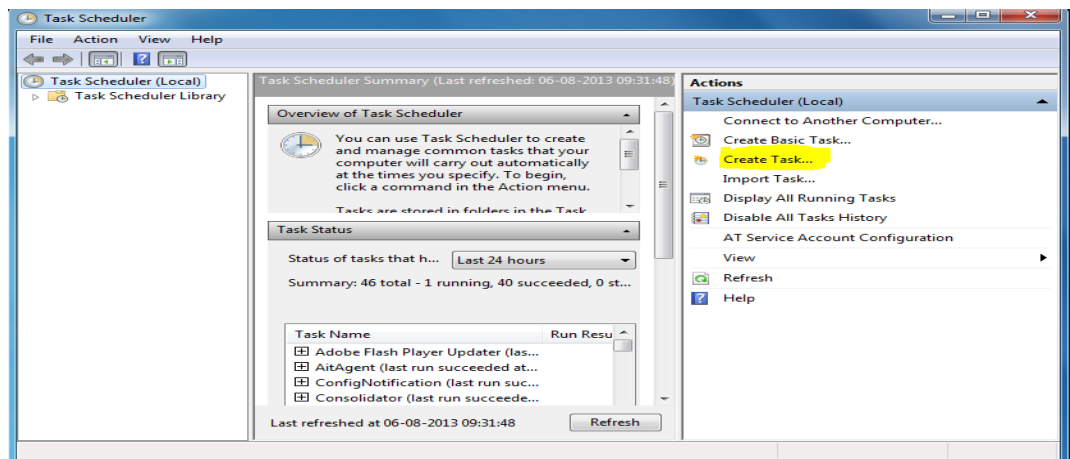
Task Scheduler

File Action View Help

Task Scheduler (Local)
Task Scheduler Library

Task Scheduler Summary (Last refreshed: 06-08-2013 09:31:48)

Overview of Task Scheduler

You can use Task Scheduler to create and manage common tasks that your computer will carry out automatically at the times you specify. To begin, click a command in the Action menu.

Tasks are stored in folders in the Task

Task Status

Status of tasks that h... Last 24 hours

Summary: 46 total - 1 running, 40 succeeded, 0 st...

| Task Name | Run Resu |
|---|---|
| ⊞ Adobe Flash Player Updater (las... | |
| ⊞ AitAgent (last run succeeded at... | |
| ⊞ ConfigNotification (last run succ... | |
| ⊞ Consolidator (last run succeede... | |

Last refreshed at 06-08-2013 09:31:48

Refresh

Actions

Task Scheduler (Local)

Connect to Another Computer...
Create Basic Task...
Create Task...
Import Task...
Display All Running Tasks
Disable All Tasks History
AT Service Account Configuration
View
Refresh
Help